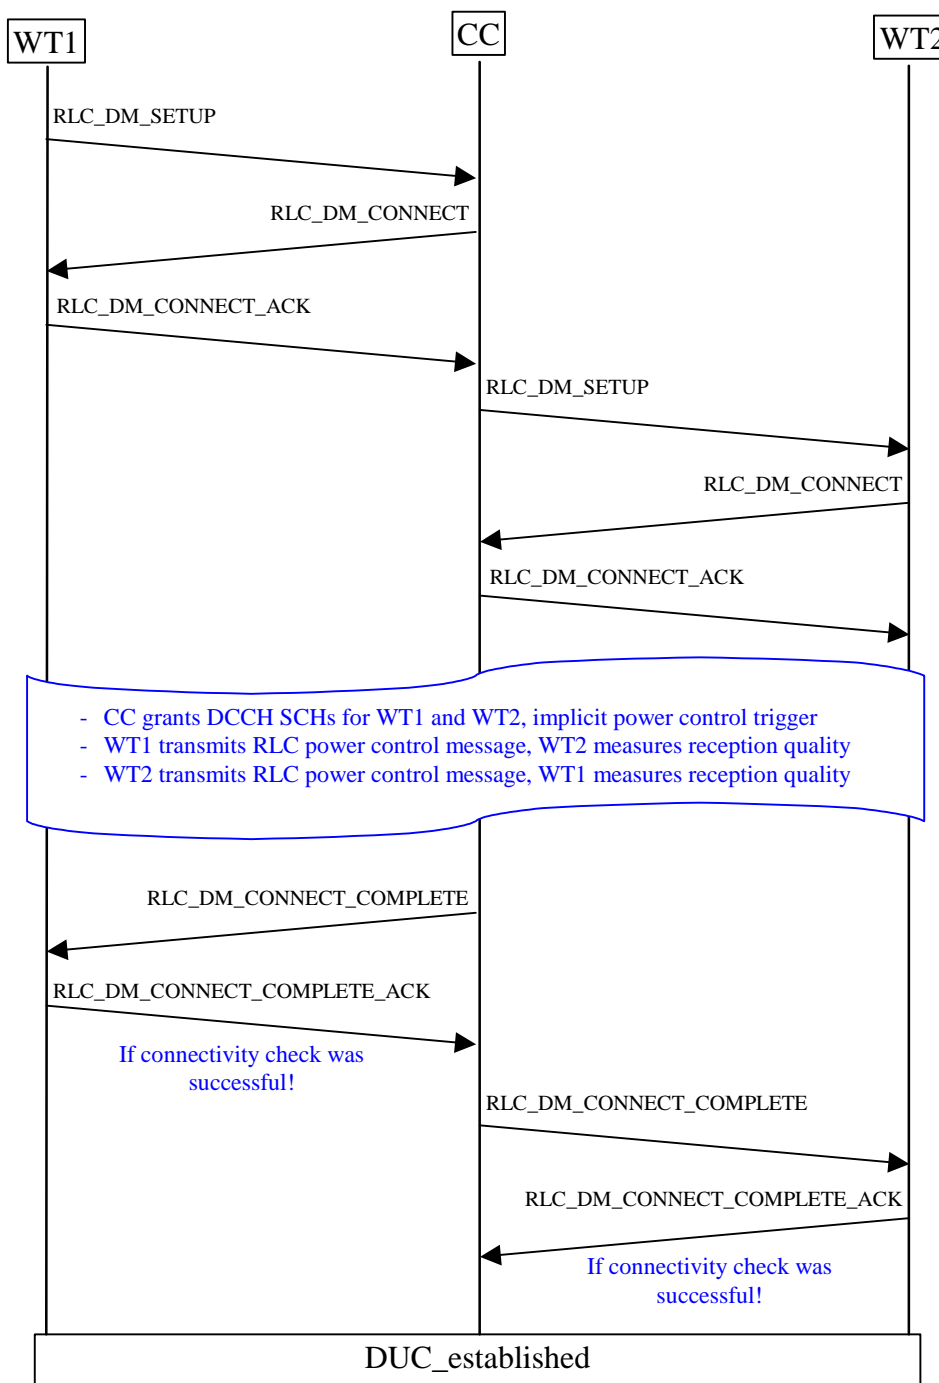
WT1

CC

WT2

RLC_DM_SETUP

RLC_DM_CONNECT

RLC_DM_CONNECT_ACK

RLC_DM_SETUP

RLC_DM_CONNECT

RLC_DM_CONNECT_ACK

- CC grants DCCH SCHs for WT1 and WT2, implicit power control trigger
- WT1 transmits RLC power control message, WT2 measures reception quality
- WT2 transmits RLC power control message, WT1 measures reception quality

RLC_DM_CONNECT_COMPLETE

RLC_DM_CONNECT_COMPLETE_ACK

If connectivity check was successful!

RLC_DM_CONNECT_COMPLETE

RLC_DM_CONNECT_COMPLETE_ACK

If connectivity check was successful!

DUC_established